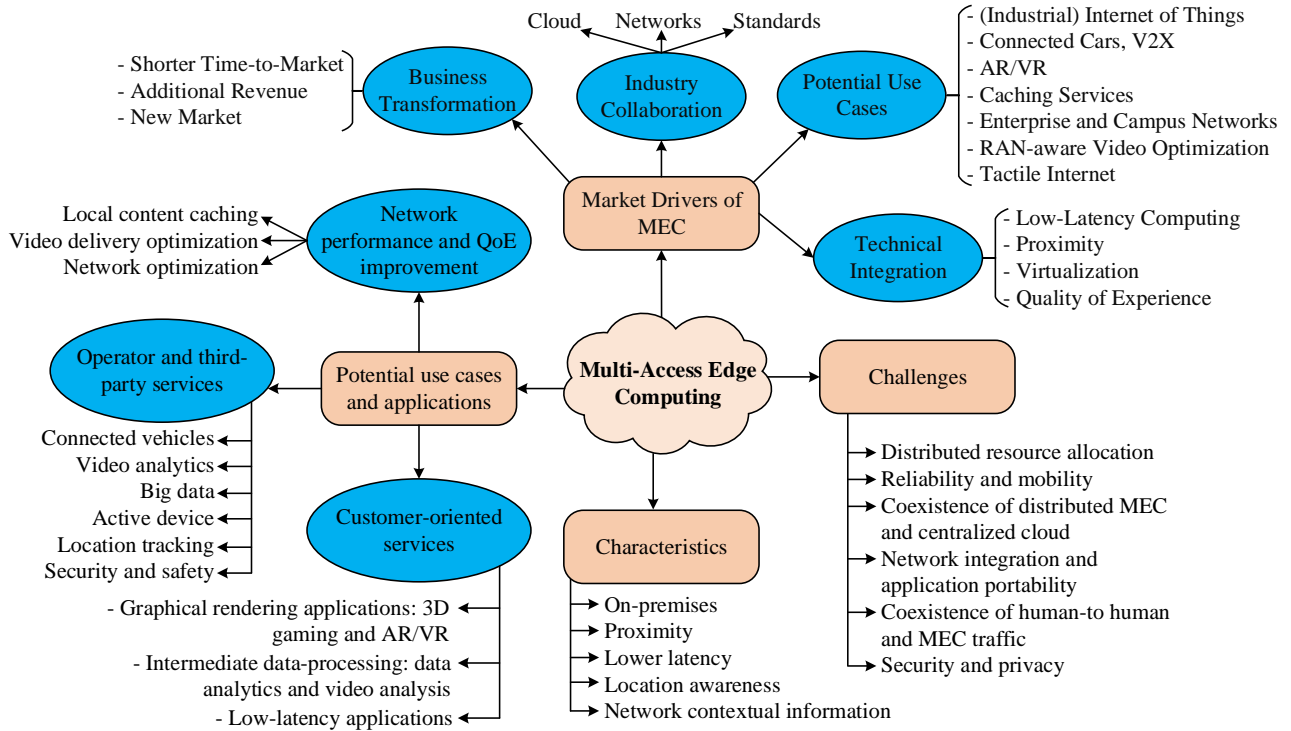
Cloud
Networks
Standards

- Shorter Time-to-Market
- Additional Revenue
- New Market

Business Transformation

Industry Collaboration

Potential Use Cases

- (Industrial) Internet of Things
- Connected Cars, V2X
- AR/VR
- Caching Services
- Enterprise and Campus Networks
- RAN-aware Video Optimization
- Tactile Internet

Market Drivers of MEC

Technical Integration

- Low-Latency Computing
- Proximity
- Virtualization
- Quality of Experience

Local content caching
Video delivery optimization
Network optimization

Network performance and QoE improvement

Operator and third-party services

Potential use cases and applications

Multi-Access Edge Computing

Challenges

Connected vehicles
Video analytics
Big data
Active device
Location tracking
Security and safety

Customer-oriented services

Distributed resource allocation
Reliability and mobility
Coexistence of distributed MEC and centralized cloud
Network integration and application portability
Coexistence of human-to human and MEC traffic
Security and privacy

Characteristics

On-premises
Proximity
Lower latency
Location awareness
Network contextual information

- Graphical rendering applications: 3D gaming and AR/VR
- Intermediate data-processing: data analytics and video analysis
- Low-latency applications